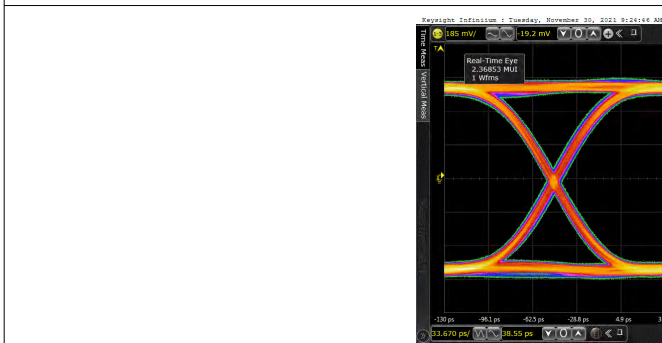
Keysight Infiniium : Tuesday, November 30, 2021 9:24:46 AM

185 mV/

-19.2 mV

Time Meas

Vertical Meas

T

Real-Time Eye
2.36853 MUI
1 Wfms

-130 ps

-96.1 ps

-62.5 ps

-28.8 ps

4.9 ps

33.670 ps/

38.55 ps